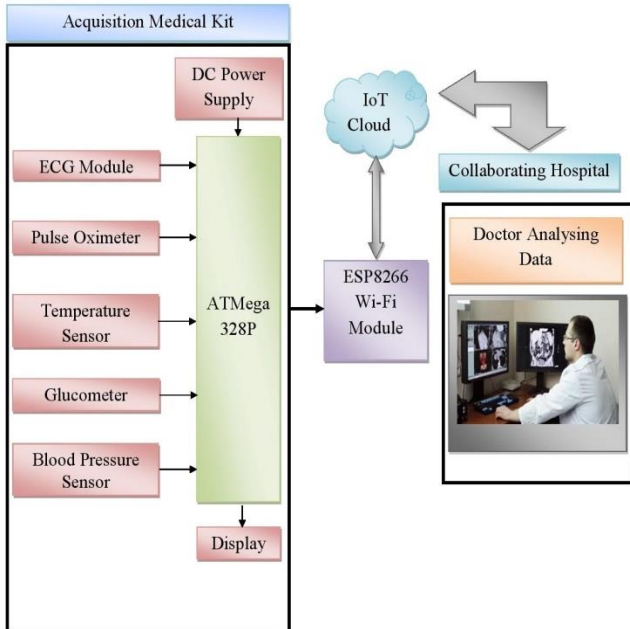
Acquisition Medical Kit

DC Power Supply

ECG Module

Pulse Oximeter

Temperature Sensor

Glucometer

Blood Pressure Sensor

ATMega 328P

Display

IoT Cloud

ESP8266 Wi-Fi Module

Collaborating Hospital

Doctor Analysing Data